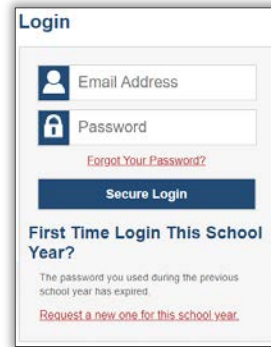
Login

Email Address

Password

Forgot Your Password?

Secure Login

First Time Login This School Year?

The password you used during the previous school year has expired.

Request a new one for this school year.